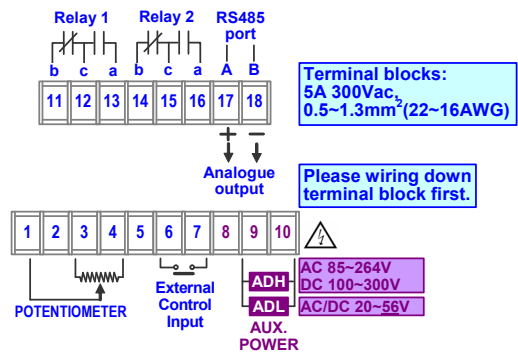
Relay 1 Relay 2 RS485 port

b c a b c a A B

11 12 13 14 15 16 17 18

Terminal blocks:
5A 300Vac,
0.5~1.3mm$^2$(22~16AWG)

+ −

Analogue output

Please wiring down terminal block first.

1 2 3 4 5 6 7 8 9 10

POTENTIOMETER

External Control Input

ADH AC 85~264V
DC 100~300V

ADL AC/DC 20~56V

AUX. POWER